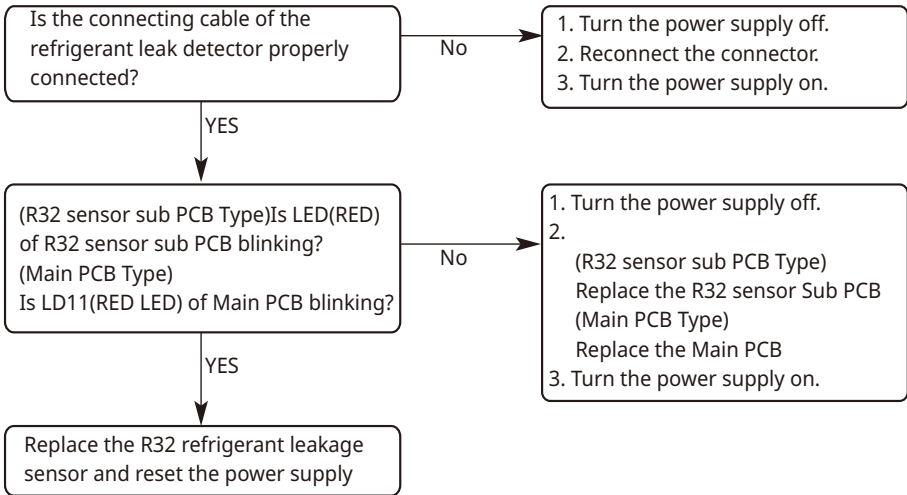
Is the connecting cable of the refrigerant leak detector properly connected?

No

1. Turn the power supply off.
2. Reconnect the connector.
3. Turn the power supply on.

YES

(R32 sensor sub PCB Type)Is LED(RED) of R32 sensor sub PCB blinking?
(Main PCB Type)
Is LD11(RED LED) of Main PCB blinking?

No

1. Turn the power supply off.
2.
(R32 sensor sub PCB Type)
Replace the R32 sensor Sub PCB
(Main PCB Type)
Replace the Main PCB
3. Turn the power supply on.

YES

Replace the R32 refrigerant leakage sensor and reset the power supply